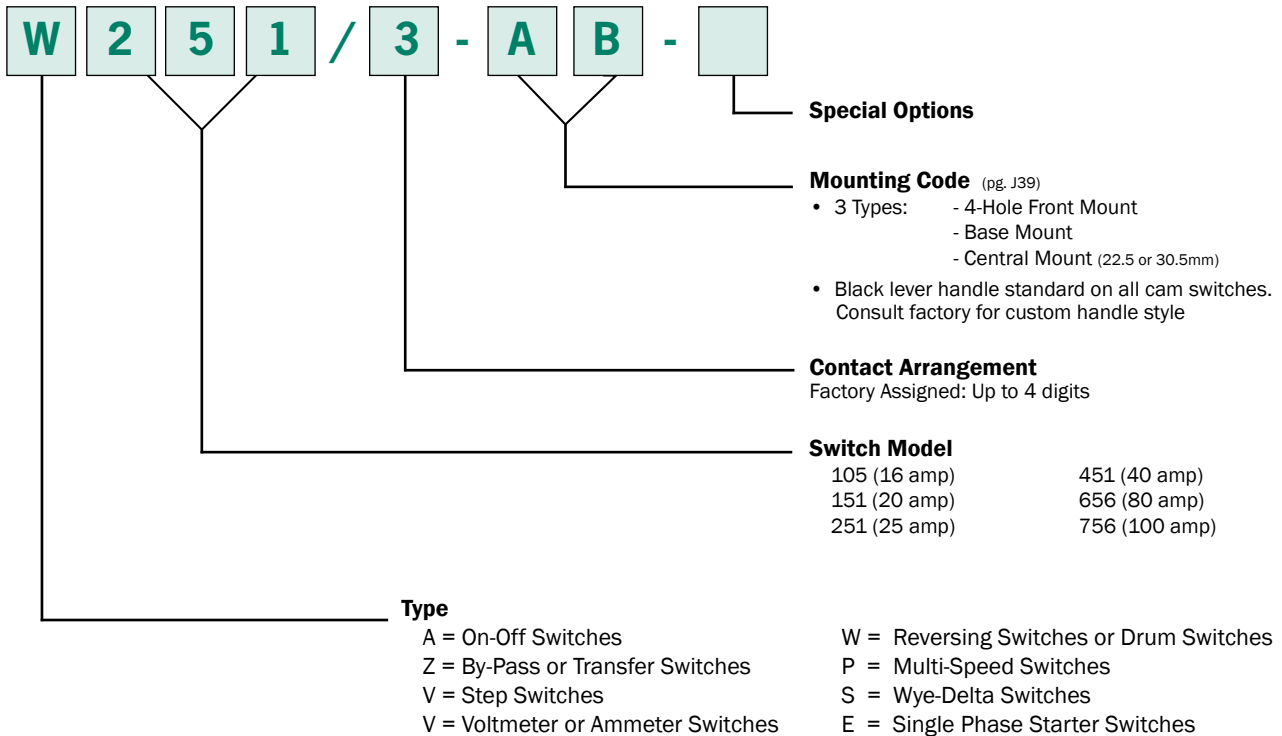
W 2 5 1 / 3 - A B -

Special Options

Mounting Code (pg. J39)
• 3 Types: - 4-Hole Front Mount
- Base Mount
- Central Mount (22.5 or 30.5mm)
• Black lever handle standard on all cam switches. Consult factory for custom handle style

Contact Arrangement
Factory Assigned: Up to 4 digits

Switch Model
105 (16 amp)
151 (20 amp)
251 (25 amp)

451 (40 amp)
656 (80 amp)
756 (100 amp)

Type
A = On-Off Switches
Z = By-Pass or Transfer Switches
V = Step Switches
V = Voltmeter or Ammeter Switches

W = Reversing Switches or Drum Switches
P = Multi-Speed Switches
S = Wye-Delta Switches
E = Single Phase Starter Switches